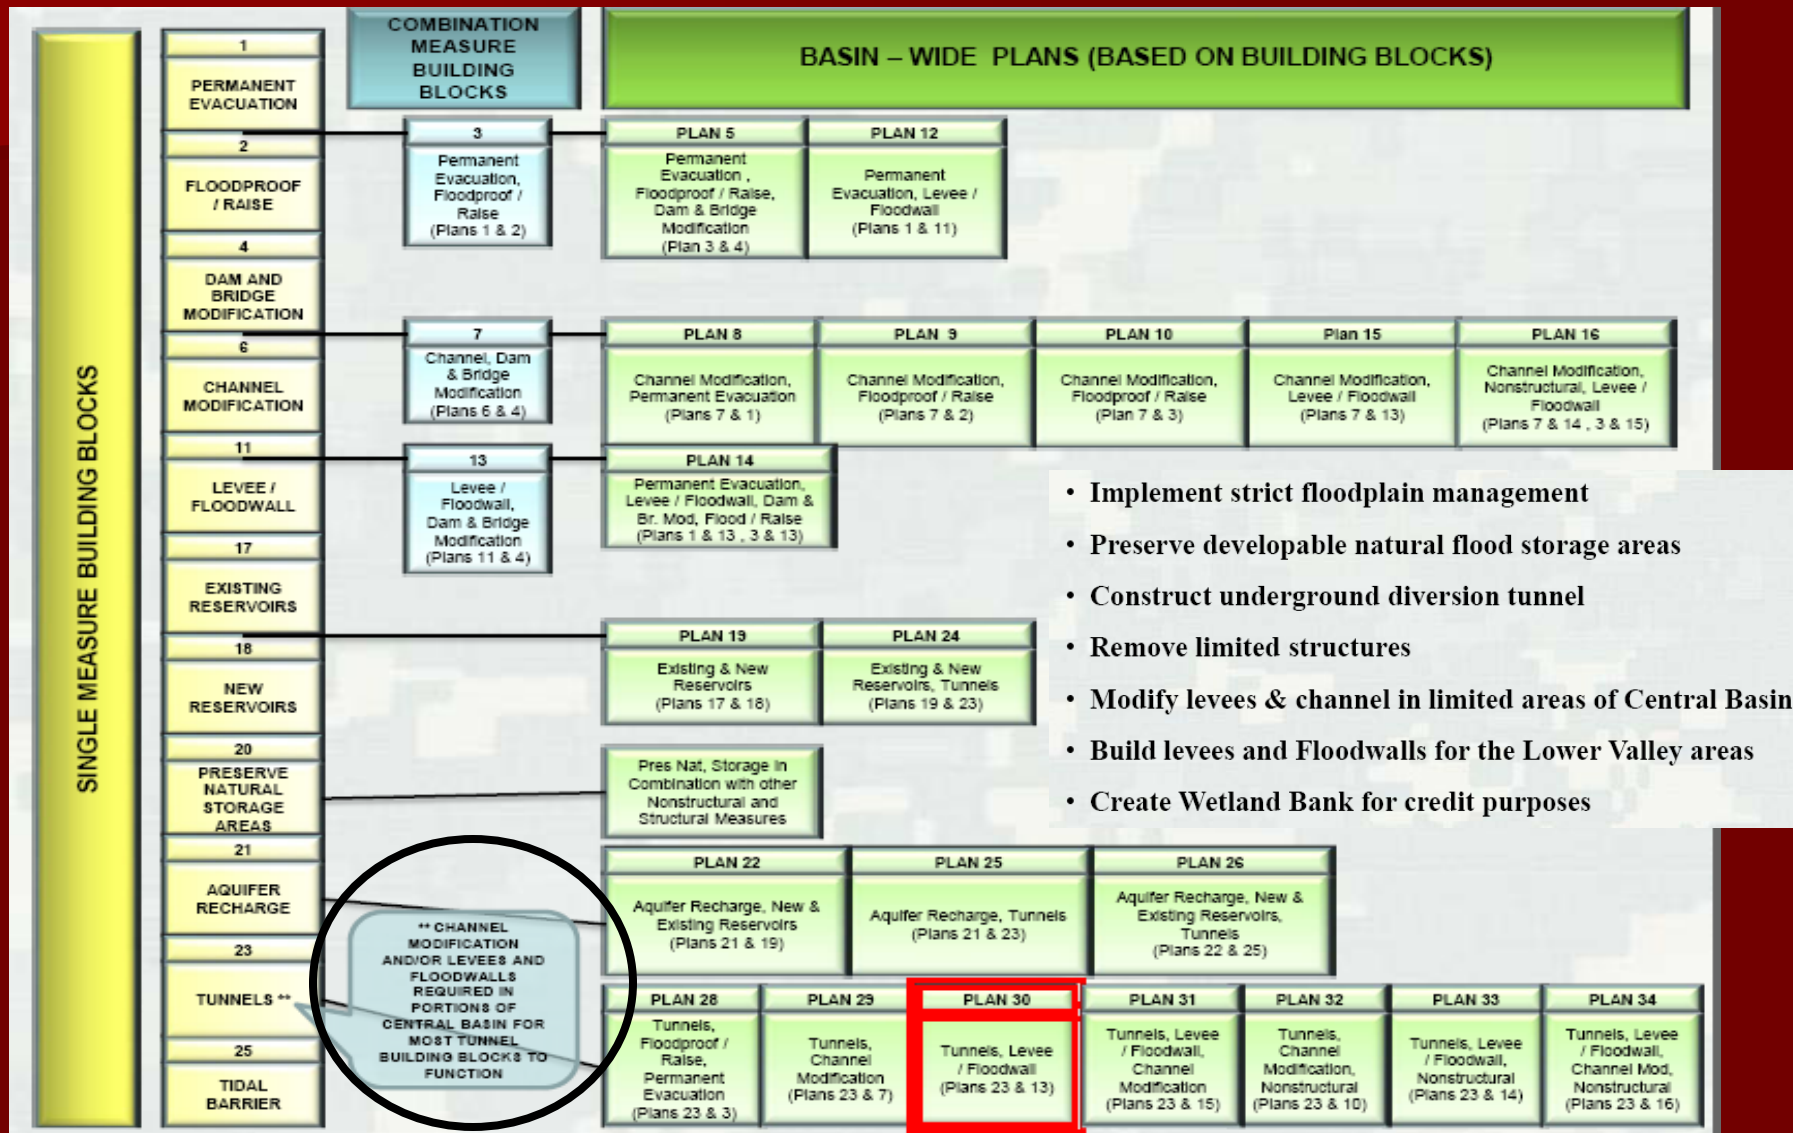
SINGLE MEASURE BUILDING BLOCKS

COMBINATION MEASURE BUILDING BLOCKS

BASIN – WIDE PLANS (BASED ON BUILDING BLOCKS)

1
PERMANENT EVACUATION

2
FLOODPROOF / RAISE

4
DAM AND BRIDGE MODIFICATION

6
CHANNEL MODIFICATION

11
LEVEE / FLOODWALL

17
EXISTING RESERVOIRS

18
NEW RESERVOIRS

20
PRESERVE NATURAL STORAGE AREAS

21
AQUIFER RECHARGE

23
TUNNELS **

25
TIDAL BARRIER

3
Permanent Evacuation, Floodproof / Raise (Plans 1 & 2)

7
Channel, Dam & Bridge Modification (Plans 6 & 4)

13
Levee / Floodwall, Dam & Bridge Modification (Plans 11 & 4)

PLAN 5
Permanent Evacuation , Floodproof / Raise, Dam & Bridge Modification (Plan 3 & 4)

PLAN 12
Permanent Evacuation, Levee / Floodwall (Plans 1 & 11)

PLAN 8
Channel Modification, Permanent Evacuation (Plans 7 & 1)

PLAN 9
Channel Modification, Floodproof / Raise (Plans 7 & 2)

PLAN 10
Channel Modification, Floodproof / Raise (Plan 7 & 3)

Plan 15
Channel Modification, Levee / Floodwall (Plans 7 & 13)

PLAN 16
Channel Modification, Nonstructural, Levee / Floodwall (Plans 7 & 14 , 3 & 15)

PLAN 14
Permanent Evacuation, Levee / Floodwall, Dam & Br. Mod, Flood / Raise (Plans 1 & 13 , 3 & 13)

• Implement strict floodplain management
• Preserve developable natural flood storage areas
• Construct underground diversion tunnel
• Remove limited structures
• Modify levees & channel in limited areas of Central Basin
• Build levees and Floodwalls for the Lower Valley areas
• Create Wetland Bank for credit purposes

PLAN 19
Existing & New Reservoirs (Plans 17 & 18)

PLAN 24
Existing & New Reservoirs, Tunnels (Plans 19 & 23)

Pres Nat, Storage in Combination with other Nonstructural and Structural Measures

PLAN 22
Aquifer Recharge, New & Existing Reservoirs (Plans 21 & 19)

PLAN 25
Aquifer Recharge, Tunnels (Plans 21 & 23)

PLAN 26
Aquifer Recharge, New & Existing Reservoirs, Tunnels (Plans 22 & 25)

** CHANNEL MODIFICATION AND/OR LEVEES AND FLOODWALLS REQUIRED IN PORTIONS OF CENTRAL BASIN FOR MOST TUNNEL BUILDING BLOCKS TO FUNCTION

PLAN 28
Tunnels, Floodproof / Raise, Permanent Evacuation (Plans 23 & 3)

PLAN 29
Tunnels, Channel Modification (Plans 23 & 7)

PLAN 30
Tunnels, Levee / Floodwall (Plans 23 & 13)

PLAN 31
Tunnels, Levee / Floodwall, Channel Modification (Plans 23 & 15)

PLAN 32
Tunnels, Channel Modification, Nonstructural (Plans 23 & 10)

PLAN 33
Tunnels, Levee / Floodwall, Nonstructural (Plans 23 & 14)

PLAN 34
Tunnels, Levee / Floodwall, Channel Mod, Nonstructural (Plans 23 & 16)